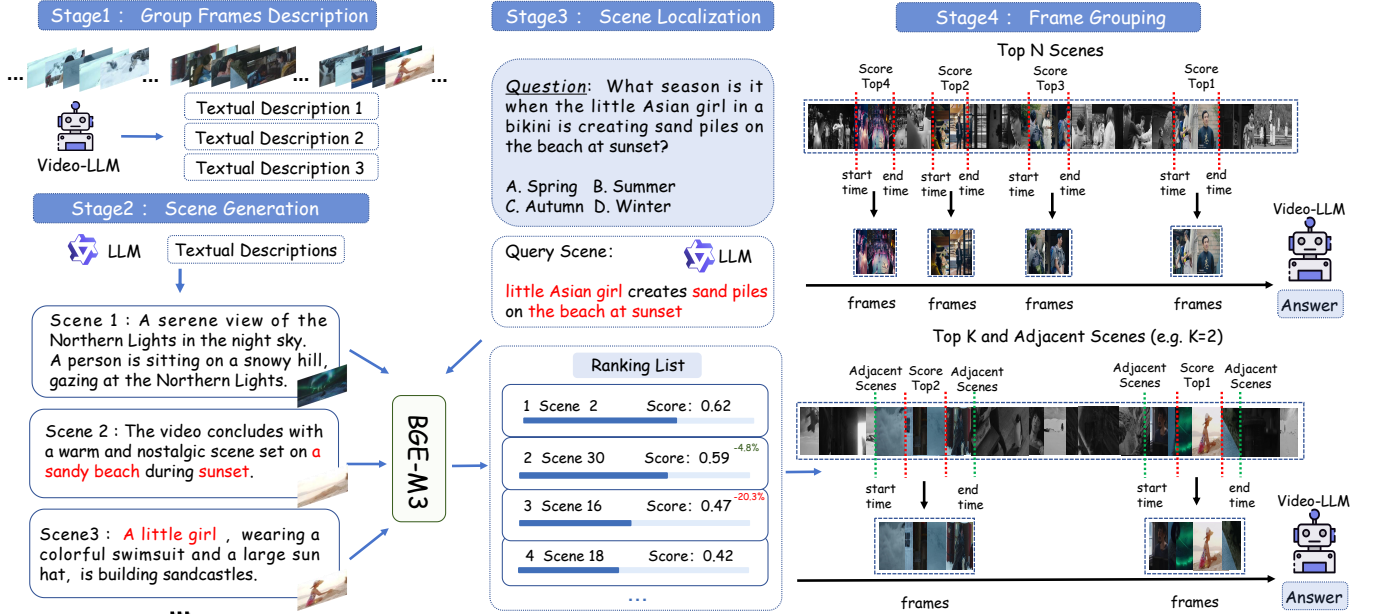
Stage1： Group Frames Description

...

...

...

Video-LLM

Textual Description 1

Textual Description 2

Textual Description 3

Stage2： Scene Generation

LLM

Textual Descriptions

Scene 1 : A serene view of the Northern Lights in the night sky. A person is sitting on a snowy hill, gazing at the Northern Lights.

Scene 2 : The video concludes with a warm and nostalgic scene set on a sandy beach during sunset.

Scene3 : A little girl , wearing a colorful swimsuit and a large sun hat, is building sandcastles.

...

BGE-M3

Stage3： Scene Localization

Question: What season is it when the little Asian girl in a bikini is creating sand piles on the beach at sunset?

A. Spring B. Summer
C. Autumn D. Winter

Query Scene:

LLM

little Asian girl creates sand piles on the beach at sunset

Ranking List

| 1 Scene 2 | Score: 0.62 |
| 2 Scene 30 | Score: 0.59 -4.8% |
| 3 Scene 16 | Score: 0.47 -20.3% |
| 4 Scene 18 | Score: 0.42 |

...

Stage4： Frame Grouping

Top N Scenes

Score Top4

Score Top2

Score Top3

Score Top1

start time

end time

start time

end time

start time

end time

start time

end time

Video-LLM

frames

frames

frames

frames

Answer

Top K and Adjacent Scenes (e.g. K=2)

Adjacent Scenes

Score Top2

Adjacent Scenes

Adjacent Scenes

Score Top1

Adjacent Scenes

start time

end time

start time

end time

Video-LLM

frames

frames

Answer